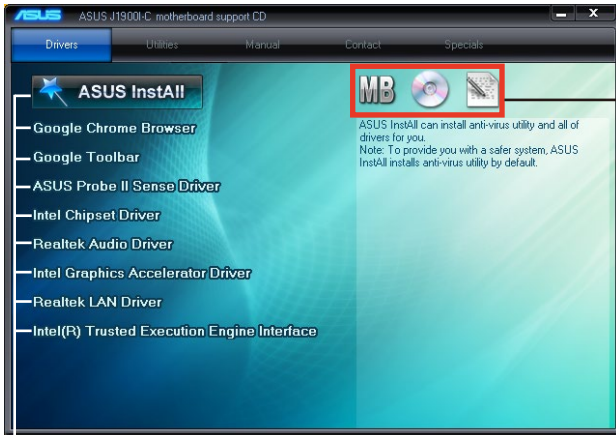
ASUS ASUS J1900I-C motherboard support CD

Drivers Utilities Manual Contact Specials

ASUS InstAll

Google Chrome Browser

Google Toolbar

ASUS Probe II Sense Driver

Intel Chipset Driver

Realtek Audio Driver

Intel Graphics Accelerator Driver

Realtek LAN Driver

Intel(R) Trusted Execution Engine Interface

MB

ASUS InstAll can install anti-virus utility and all of drivers for you.
Note: To provide you with a safer system, ASUS InstAll installs anti-virus utility by default.